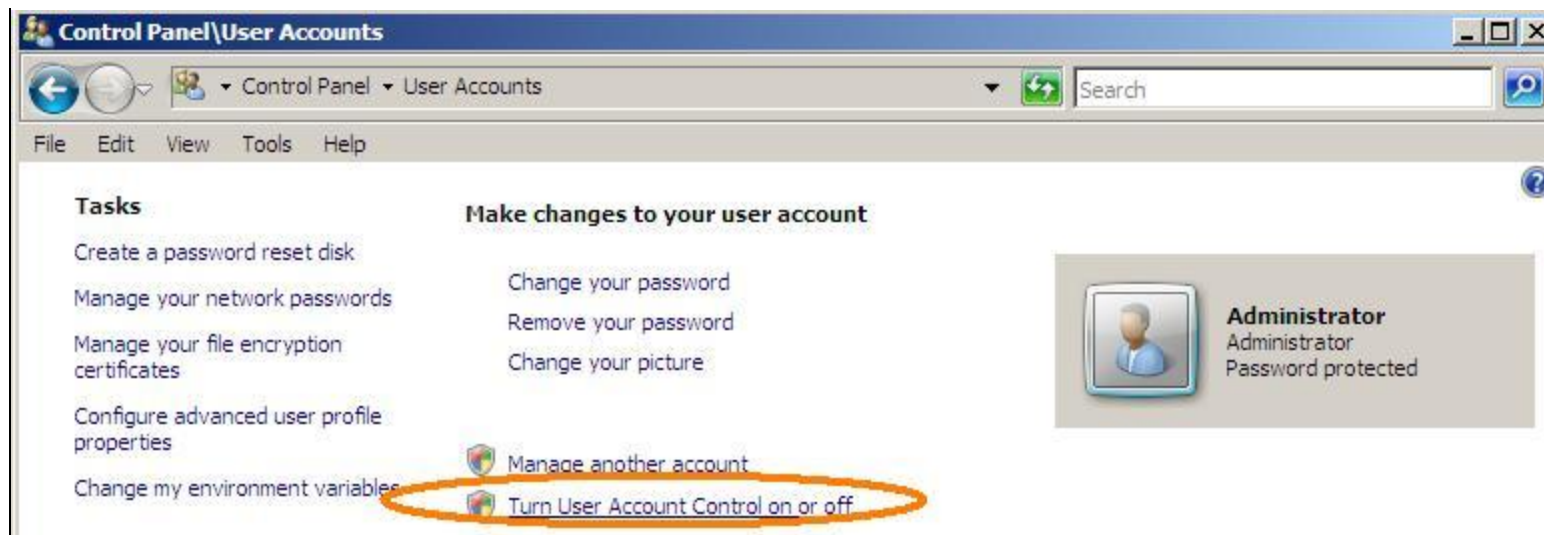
Control Panel\User Accounts

Control Panel ▸ User Accounts

Search

File Edit View Tools Help

Tasks

Create a password reset disk

Manage your network passwords

Manage your file encryption certificates

Configure advanced user profile properties

Change my environment variables

Make changes to your user account

Change your password

Remove your password

Change your picture

Manage another account

Turn User Account Control on or off

Administrator
Administrator
Password protected